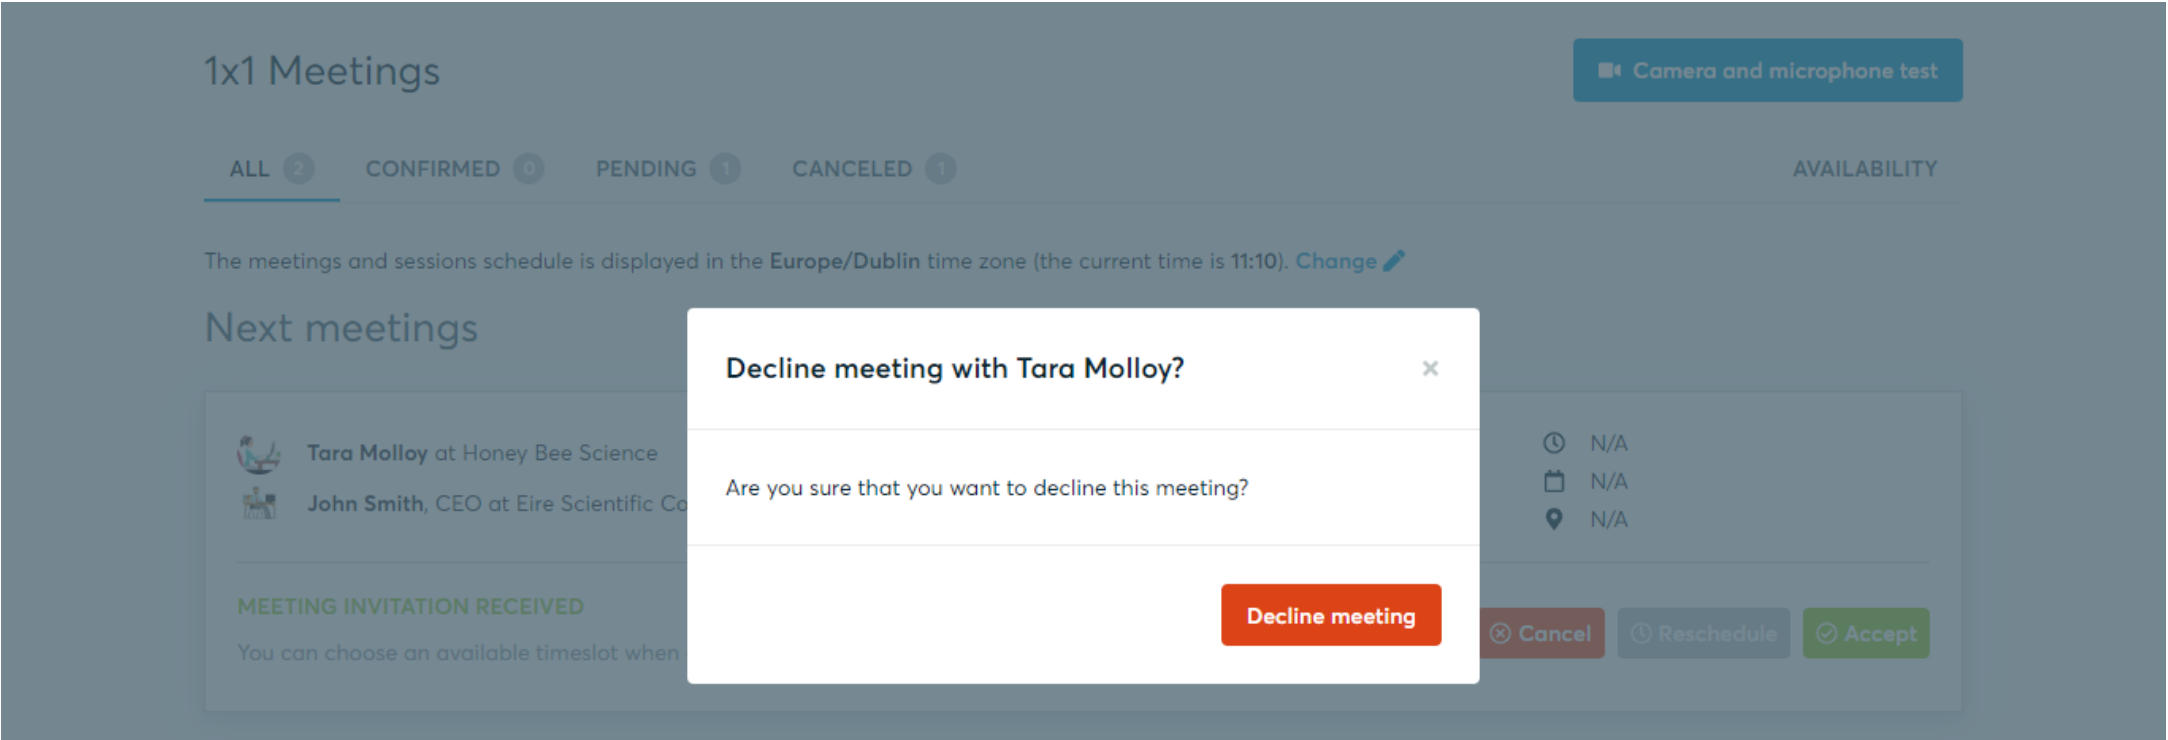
1x1 Meetings

Camera and microphone test

ALL 2 CONFIRMED 0 PENDING 1 CANCELED 1 AVAILABILITY

The meetings and sessions schedule is displayed in the **Europe/Dublin** time zone (the current time is 11:10). Change

Next meetings

**Tara Molloy** at Honey Bee Science
**John Smith**, CEO at Eire Scientific Co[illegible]

MEETING INVITATION RECEIVED
You can choose an available timeslot when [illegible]

N/A
N/A
N/A

Cancel Reschedule Accept

Decline meeting with Tara Molloy?

×

Are you sure that you want to decline this meeting?

Decline meeting